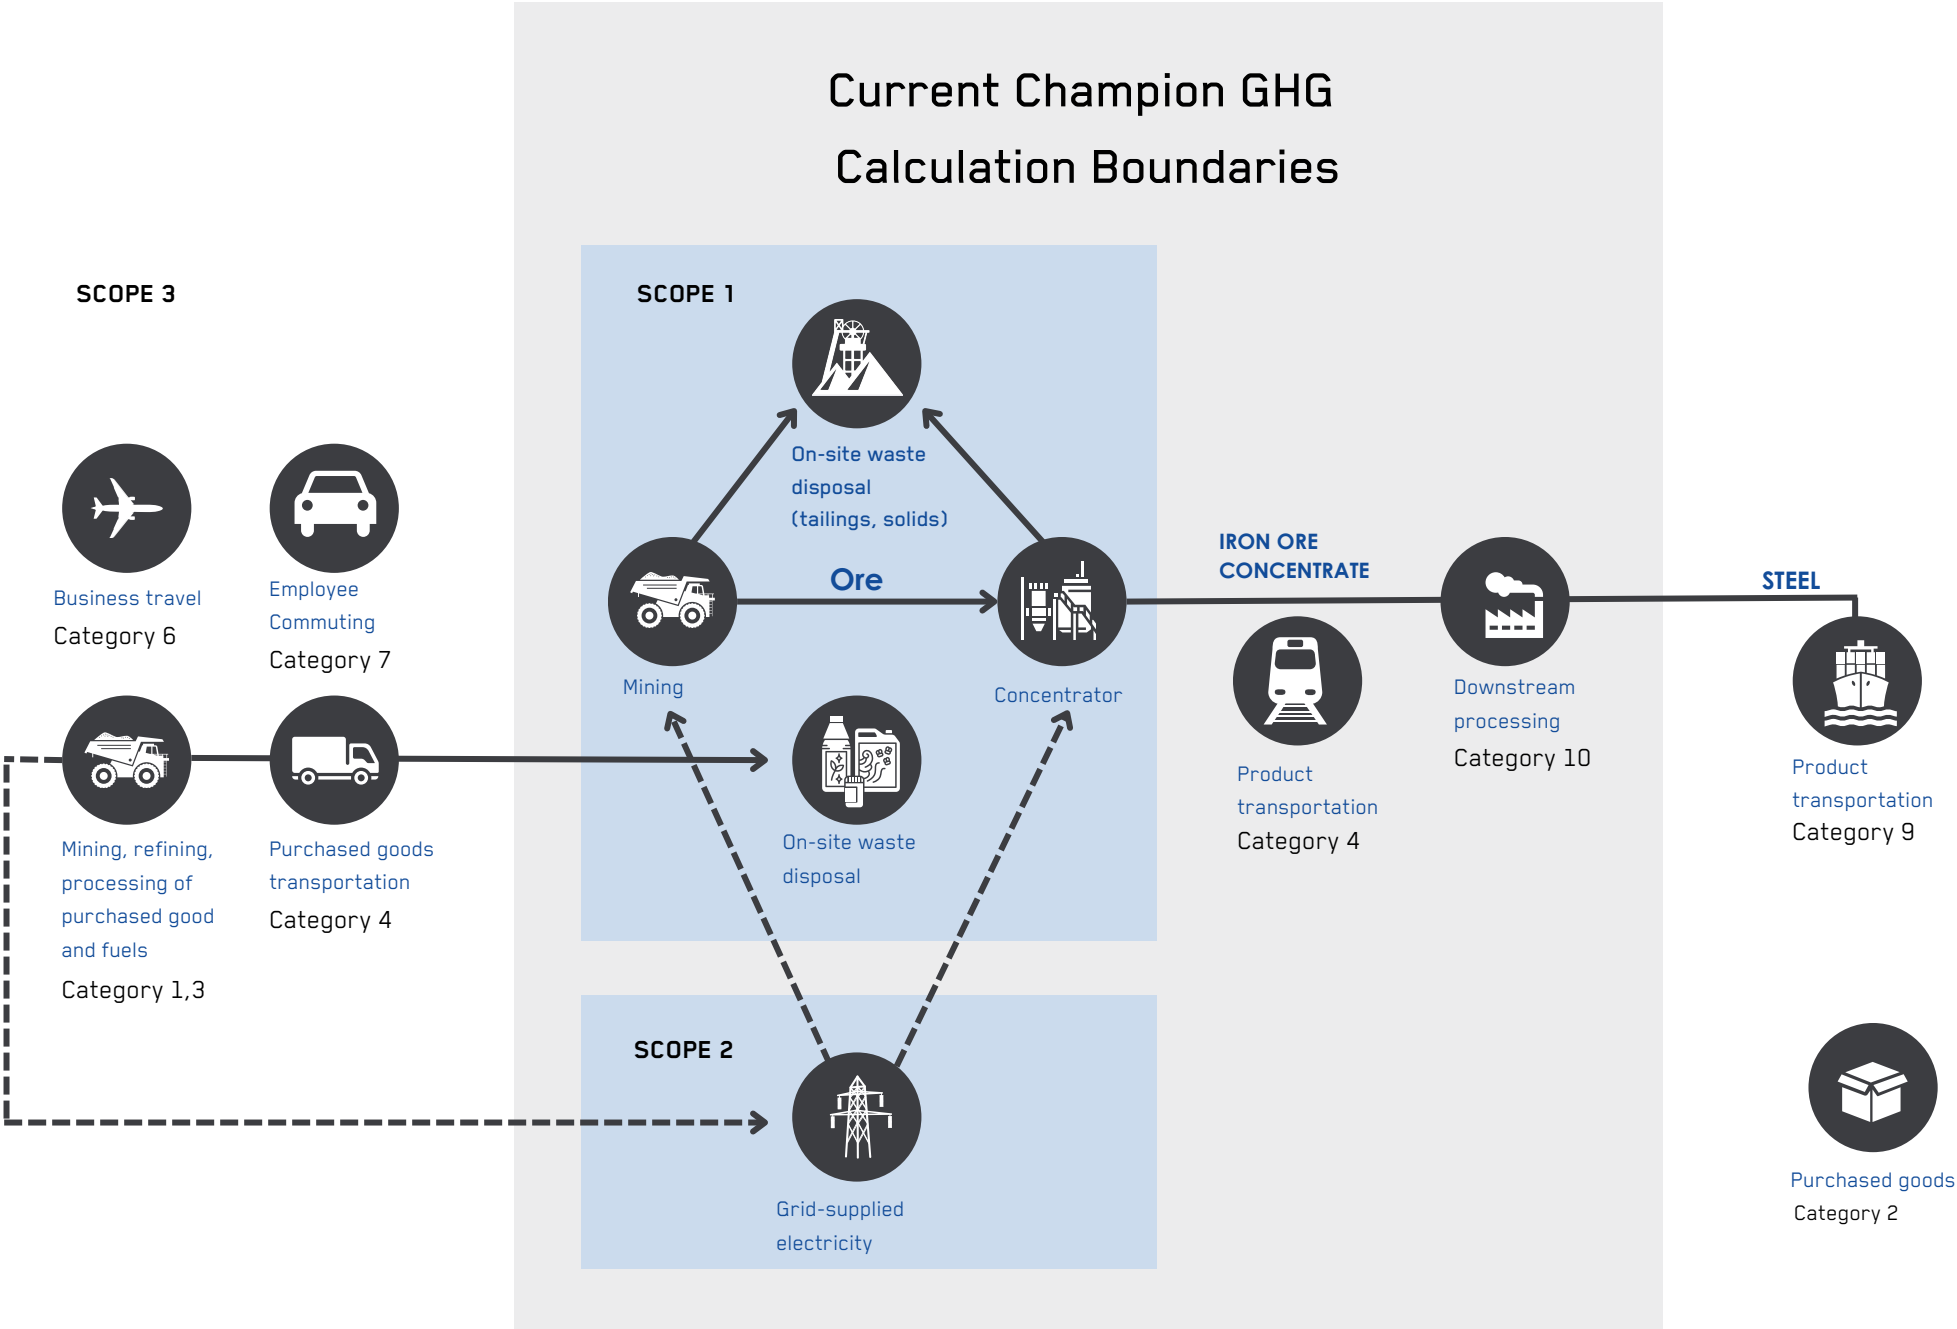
Current Champion GHG Calculation Boundaries

SCOPE 3

Business travel
Category 6

Employee Commuting
Category 7

Mining, refining, processing of purchased good and fuels
Category 1,3

Purchased goods transportation
Category 4

SCOPE 1

On-site waste disposal (tailings, solids)

Ore

Mining

Concentrator

On-site waste disposal

SCOPE 2

Grid-supplied electricity

IRON ORE CONCENTRATE

Product transportation
Category 4

Downstream processing
Category 10

STEEL

Product transportation
Category 9

Purchased goods
Category 2